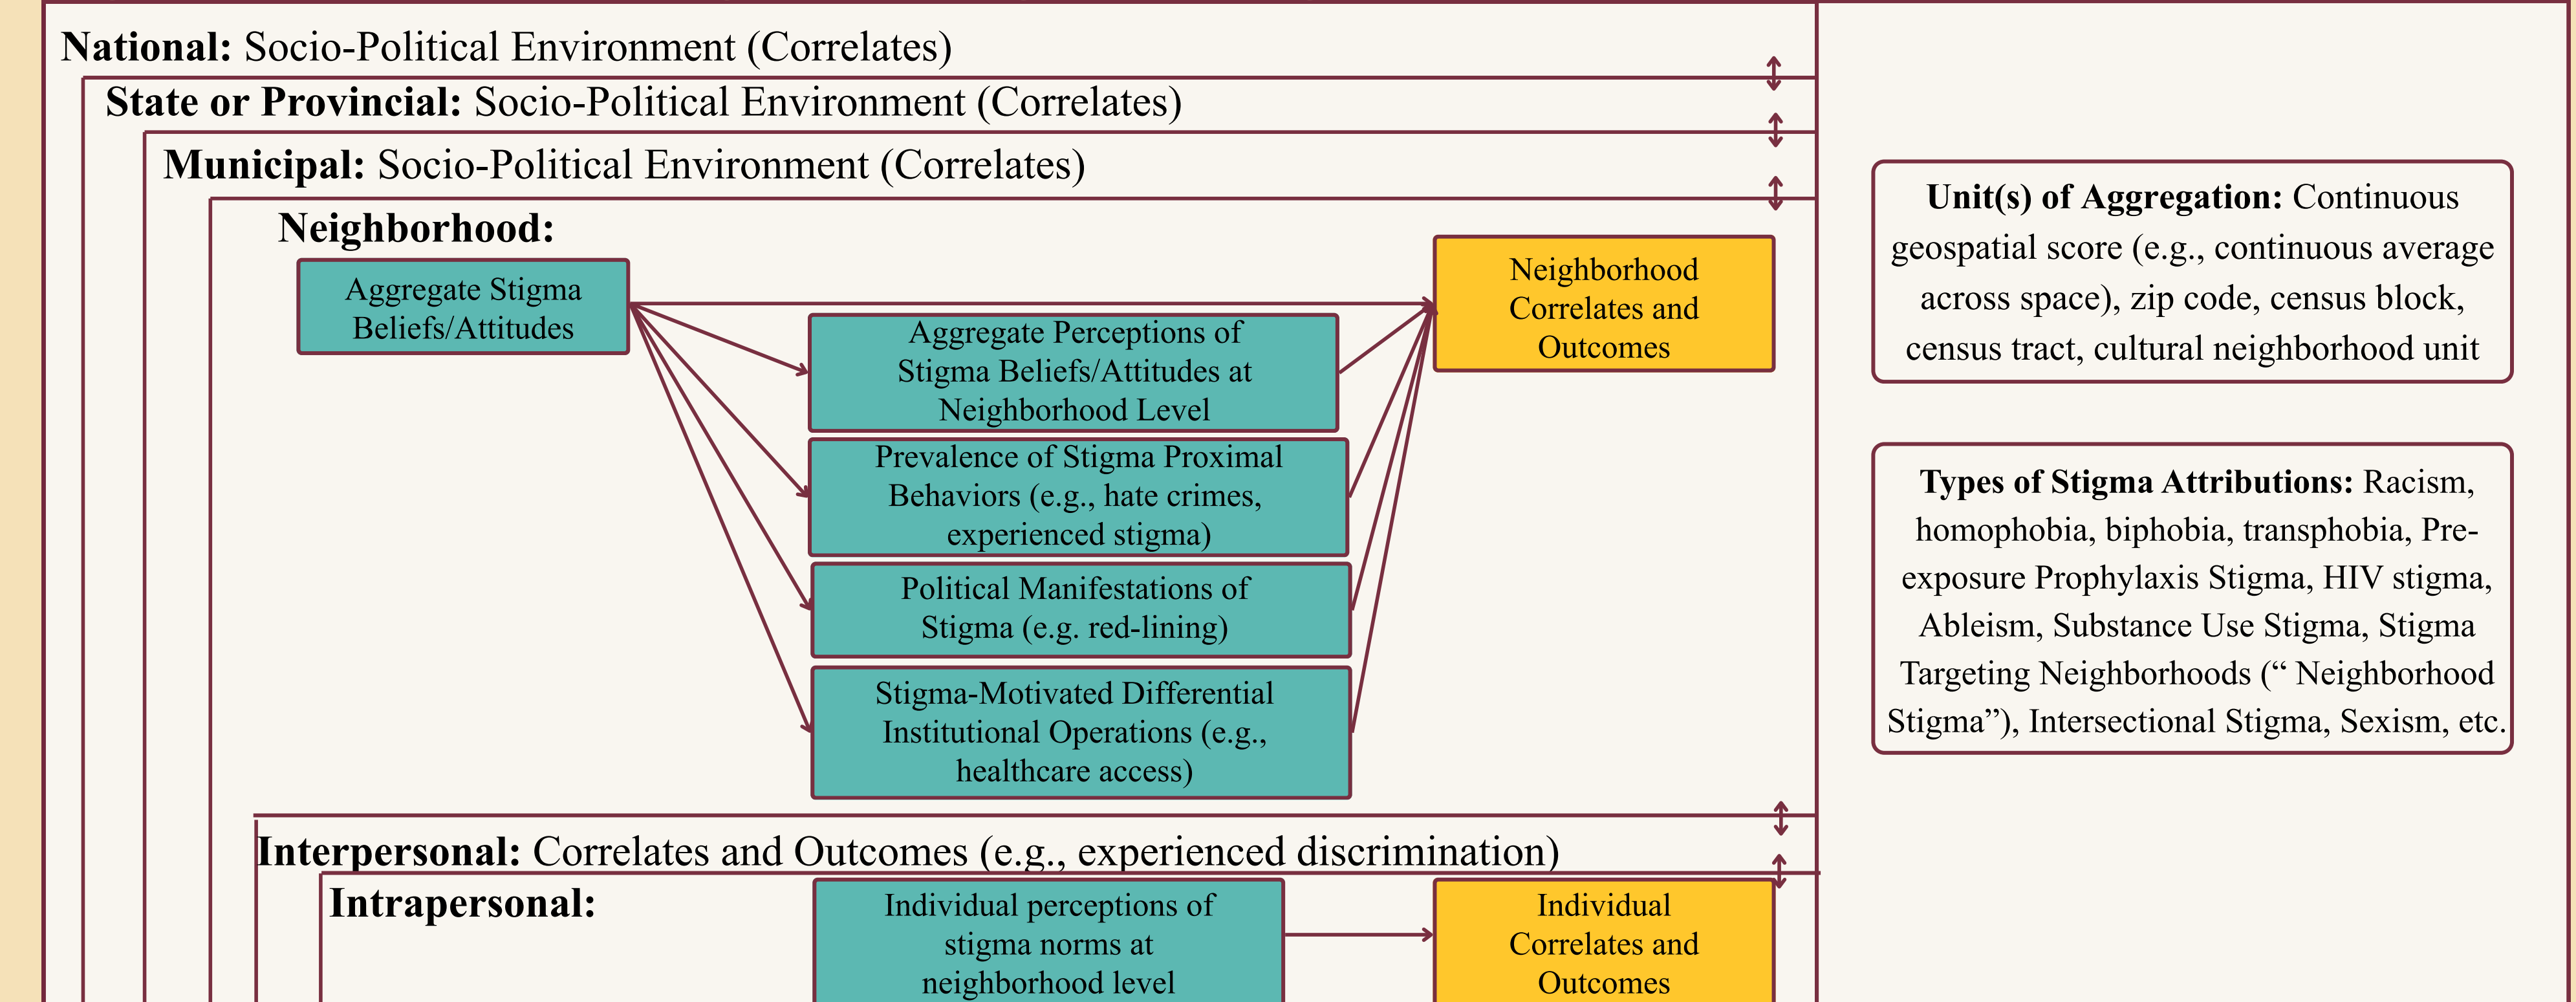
**National:** Socio-Political Environment (Correlates)

**State or Provincial:** Socio-Political Environment (Correlates)

**Municipal:** Socio-Political Environment (Correlates)

**Neighborhood:**

Aggregate Stigma Beliefs/Attitudes

Aggregate Perceptions of Stigma Beliefs/Attitudes at Neighborhood Level

Prevalence of Stigma Proximal Behaviors (e.g., hate crimes, experienced stigma)

Political Manifestations of Stigma (e.g. red-lining)

Stigma-Motivated Differential Institutional Operations (e.g., healthcare access)

Neighborhood Correlates and Outcomes

**Interpersonal:** Correlates and Outcomes (e.g., experienced discrimination)

**Intrapersonal:**

Individual perceptions of stigma norms at neighborhood level

Individual Correlates and Outcomes

**Unit(s) of Aggregation:** Continuous geospatial score (e.g., continuous average across space), zip code, census block, census tract, cultural neighborhood unit

**Types of Stigma Attributions:** Racism, homophobia, biphobia, transphobia, Pre-exposure Prophylaxis Stigma, HIV stigma, Ableism, Substance Use Stigma, Stigma Targeting Neighborhoods (“ Neighborhood Stigma”), Intersectional Stigma, Sexism, etc.